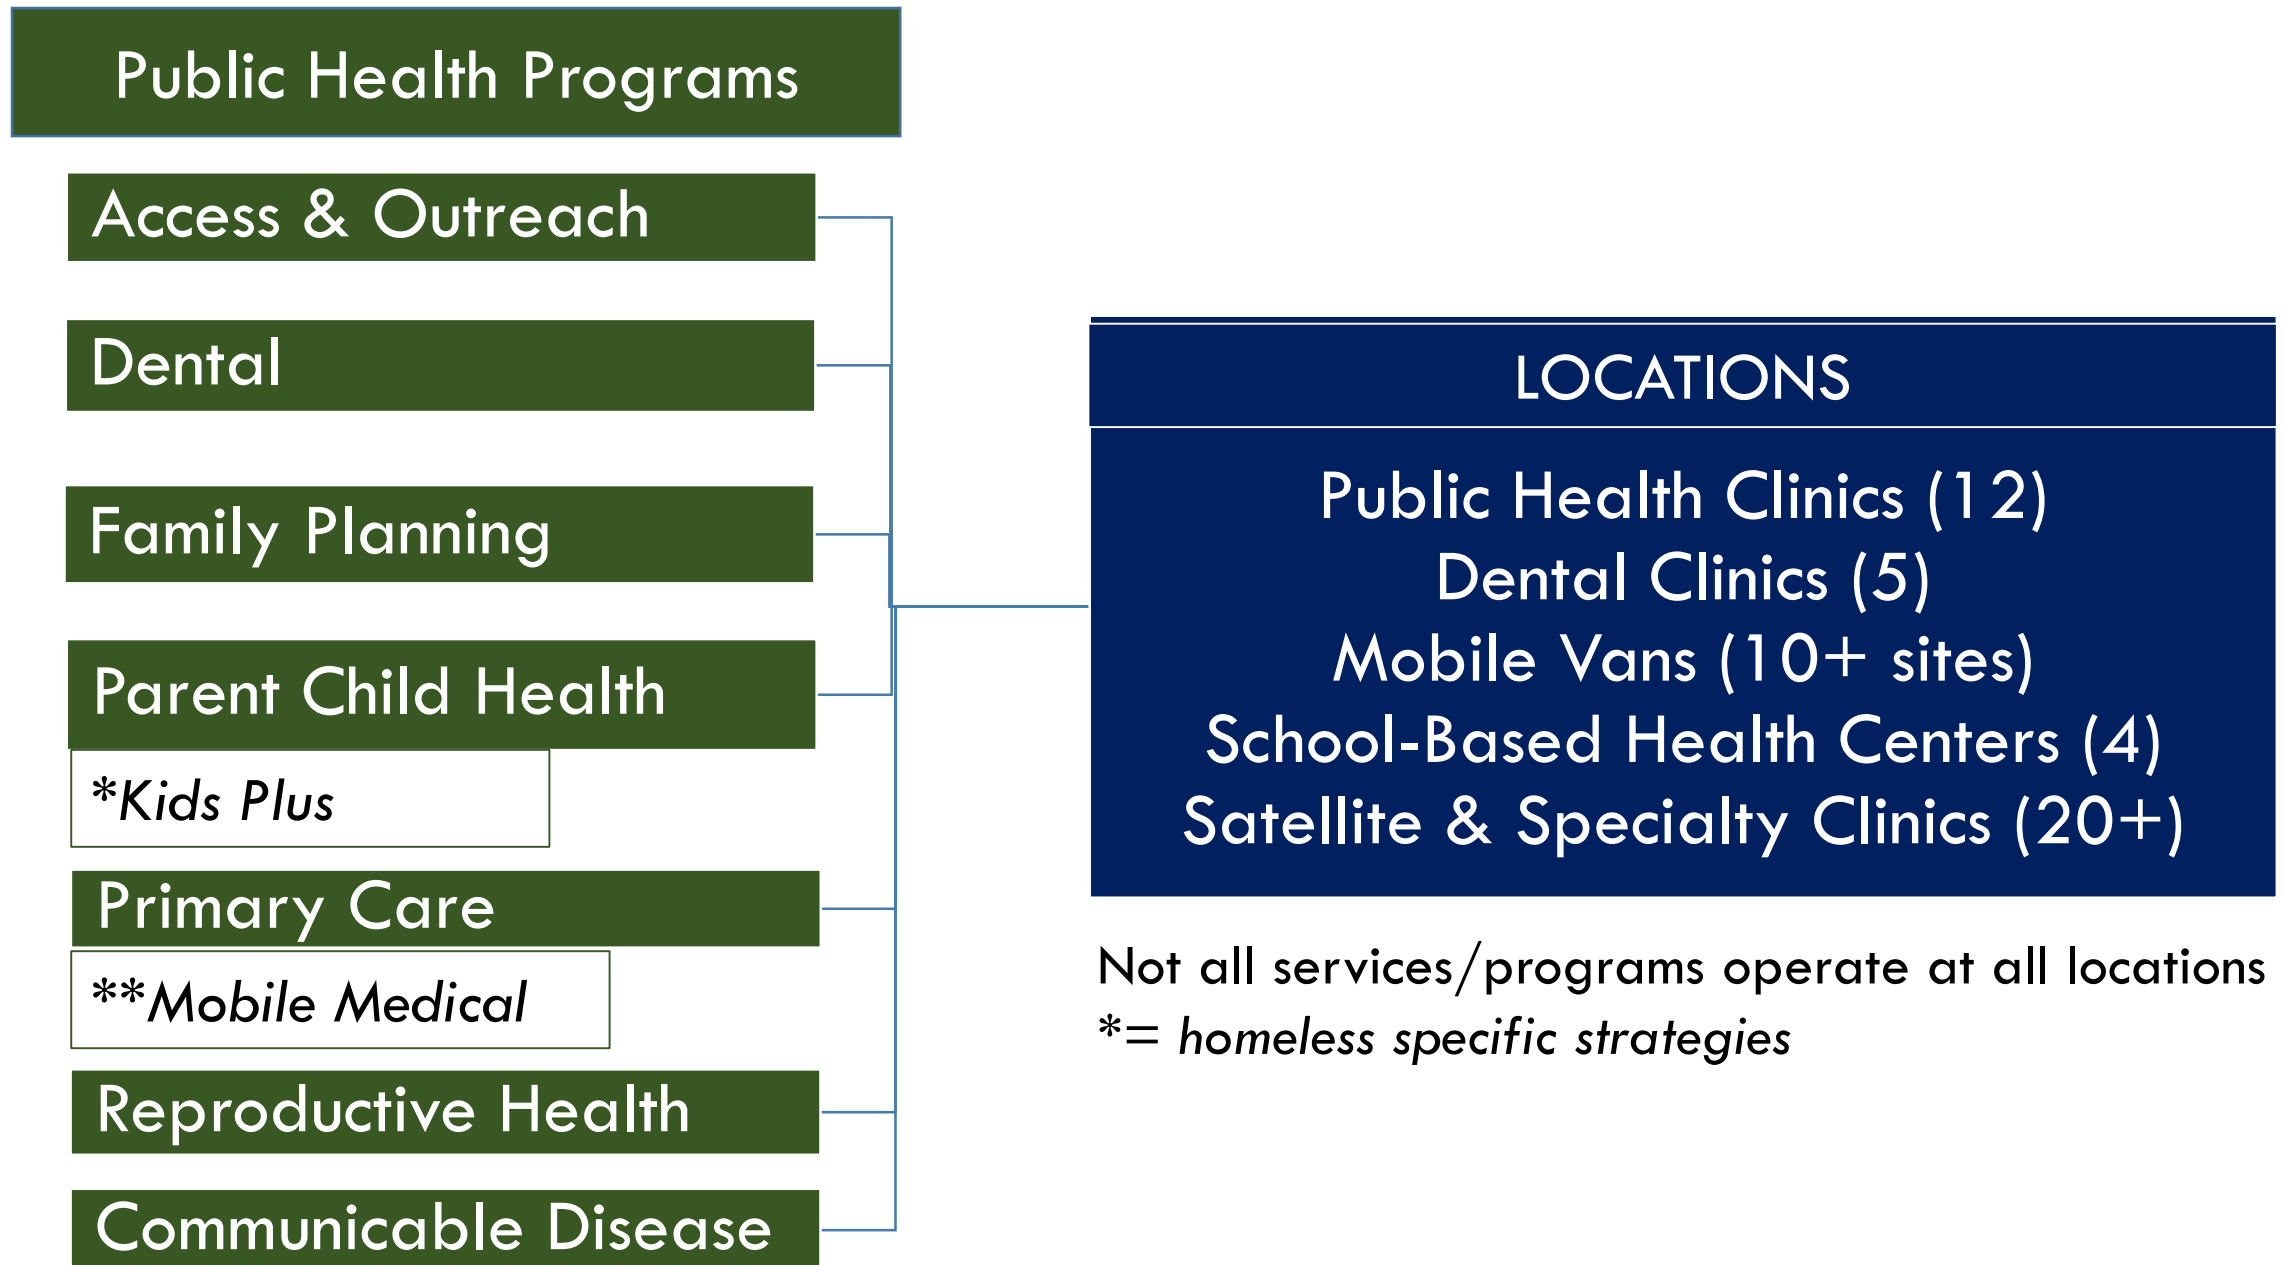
Public Health Programs

Access & Outreach

Dental

Family Planning

Parent Child Health

*Kids Plus

Primary Care

**Mobile Medical

Reproductive Health

Communicable Disease

LOCATIONS

Public Health Clinics (12)
Dental Clinics (5)
Mobile Vans (10+ sites)
School-Based Health Centers (4)
Satellite & Specialty Clinics (20+)

Not all services/programs operate at all locations
*= homeless specific strategies